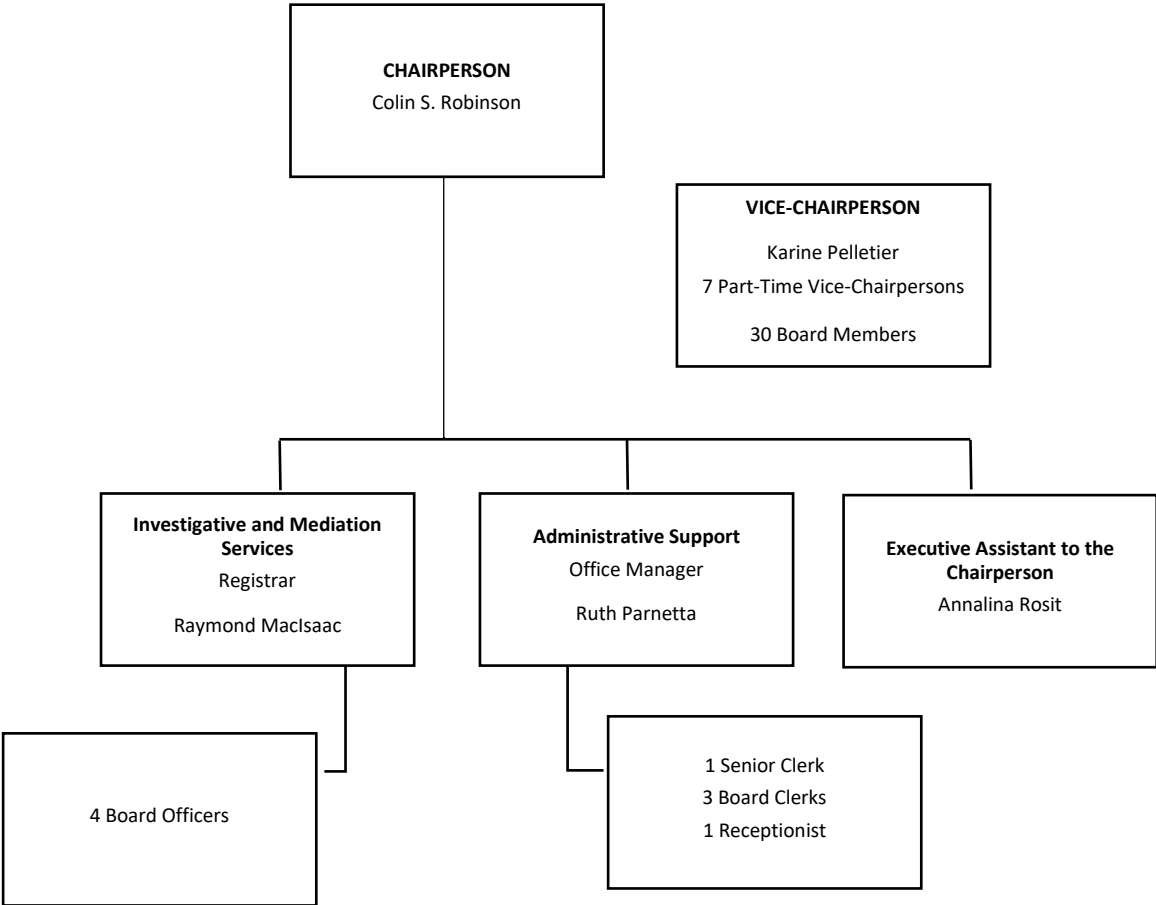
CHAIRPERSON
Colin S. Robinson

VICE-CHAIRPERSON
Karine Pelletier
7 Part-Time Vice-Chairpersons
30 Board Members

Investigative and Mediation Services
Registrar
Raymond MacIsaac

Administrative Support
Office Manager
Ruth Parnetta

Executive Assistant to the Chairperson
Annalina Rosit

4 Board Officers

1 Senior Clerk
3 Board Clerks
1 Receptionist